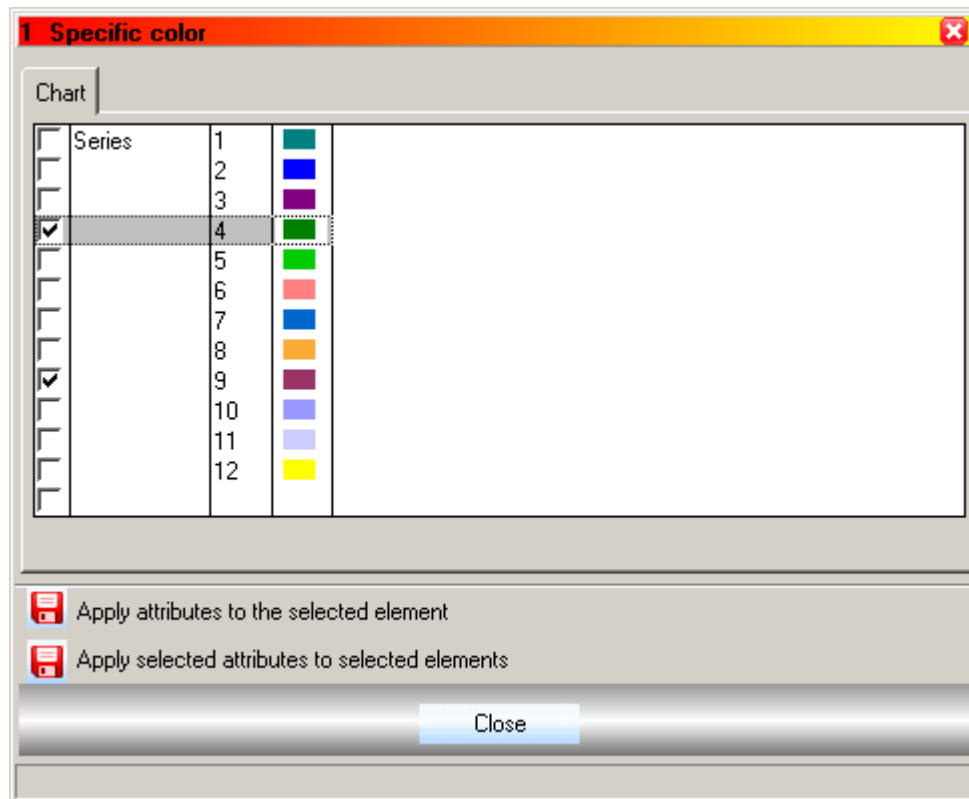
1 Specific color

Chart

| | Series | |
|---|---|---|
| ☐ | Series | 1 |
| ☐ | | 2 |
| ☐ | | 3 |
| ☑ | | 4 |
| ☐ | | 5 |
| ☐ | | 6 |
| ☐ | | 7 |
| ☐ | | 8 |
| ☑ | | 9 |
| ☐ | | 10 |
| ☐ | | 11 |
| ☐ | | 12 |
| ☐ | | |

Apply attributes to the selected element

Apply selected attributes to selected elements

Close